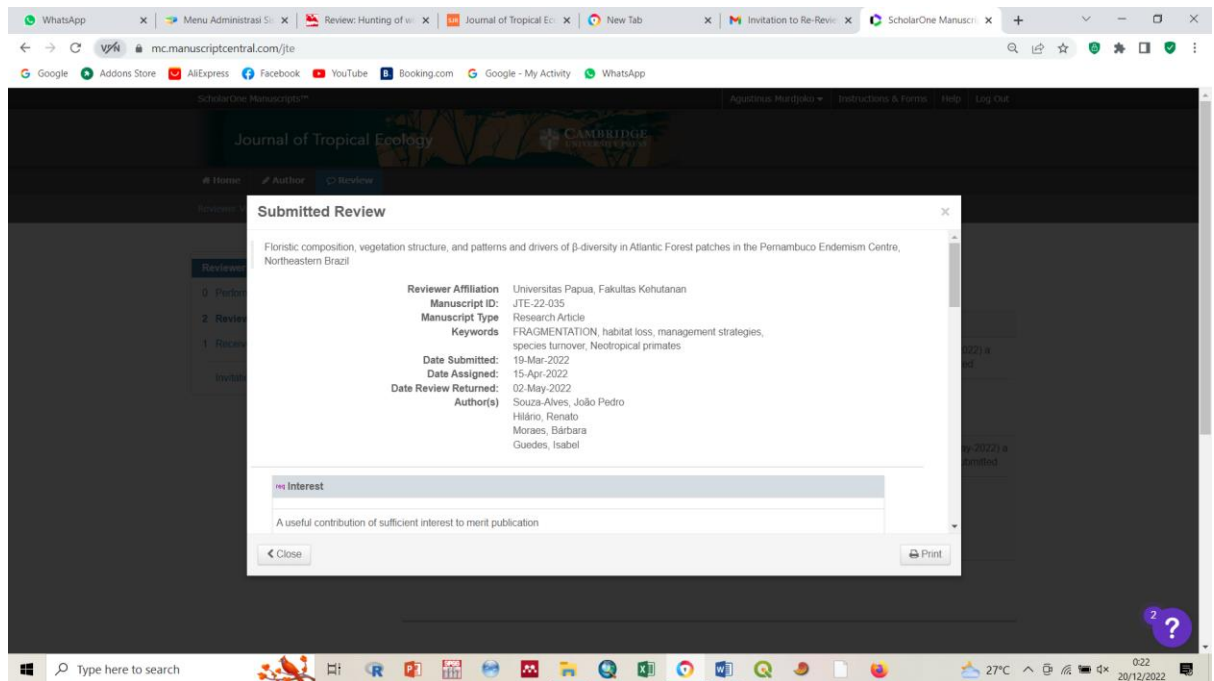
WhatsApp | Menu Administrasi Si | Review: Hunting of w | Journal of Tropical Ec | New Tab | Invitation to Re-Revie | ScholarOne Manuscr

mc.manuscriptcentral.com/jte

Google | Addons Store | AliExpress | Facebook | YouTube | Booking.com | Google - My Activity | WhatsApp

ScholarOne Manuscripts™ | Agustinus Murdjoko | Instructions & Forms | Help | Log Out

Journal of Tropical Ecology

CAMBRIDGE UNIVERSITY PRESS

Home | Author | Review

Reviewer

0 Perfor

2 Revie

1 Recei

Invitati

2022) a

ed

ay-2022) a

bmitted

Submitted Review

Floristic composition, vegetation structure, and patterns and drivers of β-diversity in Atlantic Forest patches in the Pernambuco Endemism Centre, Northeastern Brazil

| | |
|---|---|
| Reviewer Affiliation | Universitas Papua, Fakultas Kehutanan |
| Manuscript ID: | JTE-22-035 |
| Manuscript Type | Research Article |
| Keywords | FRAGMENTATION, habitat loss, management strategies, species turnover, Neotropical primates |
| Date Submitted: | 19-Mar-2022 |
| Date Assigned: | 15-Apr-2022 |
| Date Review Returned: | 02-May-2022 |
| Author(s) | Souza-Alves, João Pedro<br>Hilário, Renato<br>Moraes, Bárbara<br>Guedes, Isabel |

req Interest

A useful contribution of sufficient interest to merit publication

Close

Print

Type here to search

27°C

0:22
20/12/2022